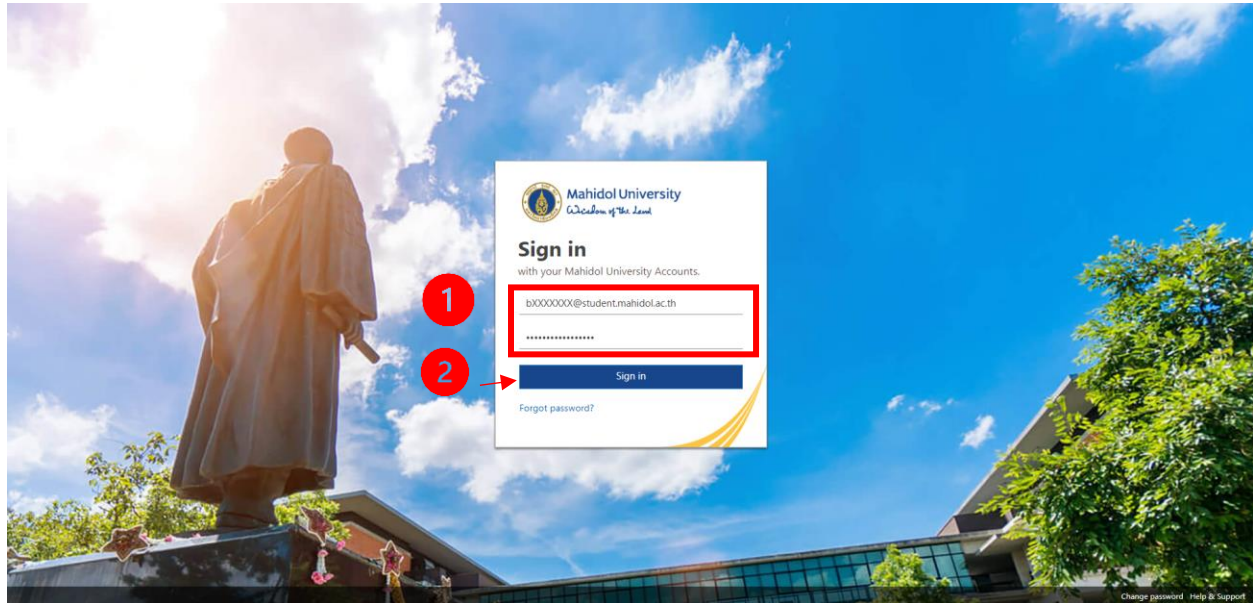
Mahidol University
Wisdom of the Land

Sign in
with your Mahidol University Accounts.

1

bXXXXXXX@student.mahidol.ac.th

••••••••••••••••

2

Sign in

Forgot password?

Change password Help & Support